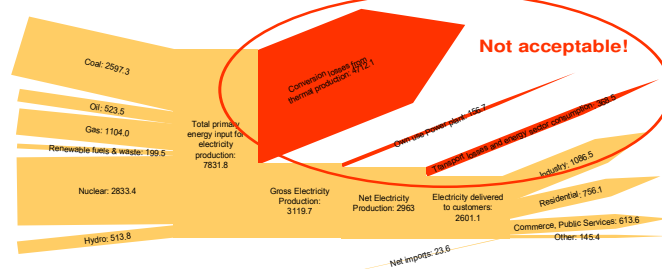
Coal: 2597.3

Oil: 523.5

Gas: 1104.0

Renewable fuels & waste: 199.5

Nuclear: 2833.4

Hydro: 513.8

Total primary energy input for electricity production: 7831.8

Conversion losses from thermal production: 4712.1

Not acceptable!

Own use Power plant: 156.7

Transport losses and energy sector consumption: 362.5

Gross Electricity Production: 3119.7

Net Electricity Production: 2963

Electricity delivered to customers: 2601.1

Industry: 1086.5

Residential: 756.1

Commerce, Public Services: 613.6

Other: 145.4

Net imports: 23.6